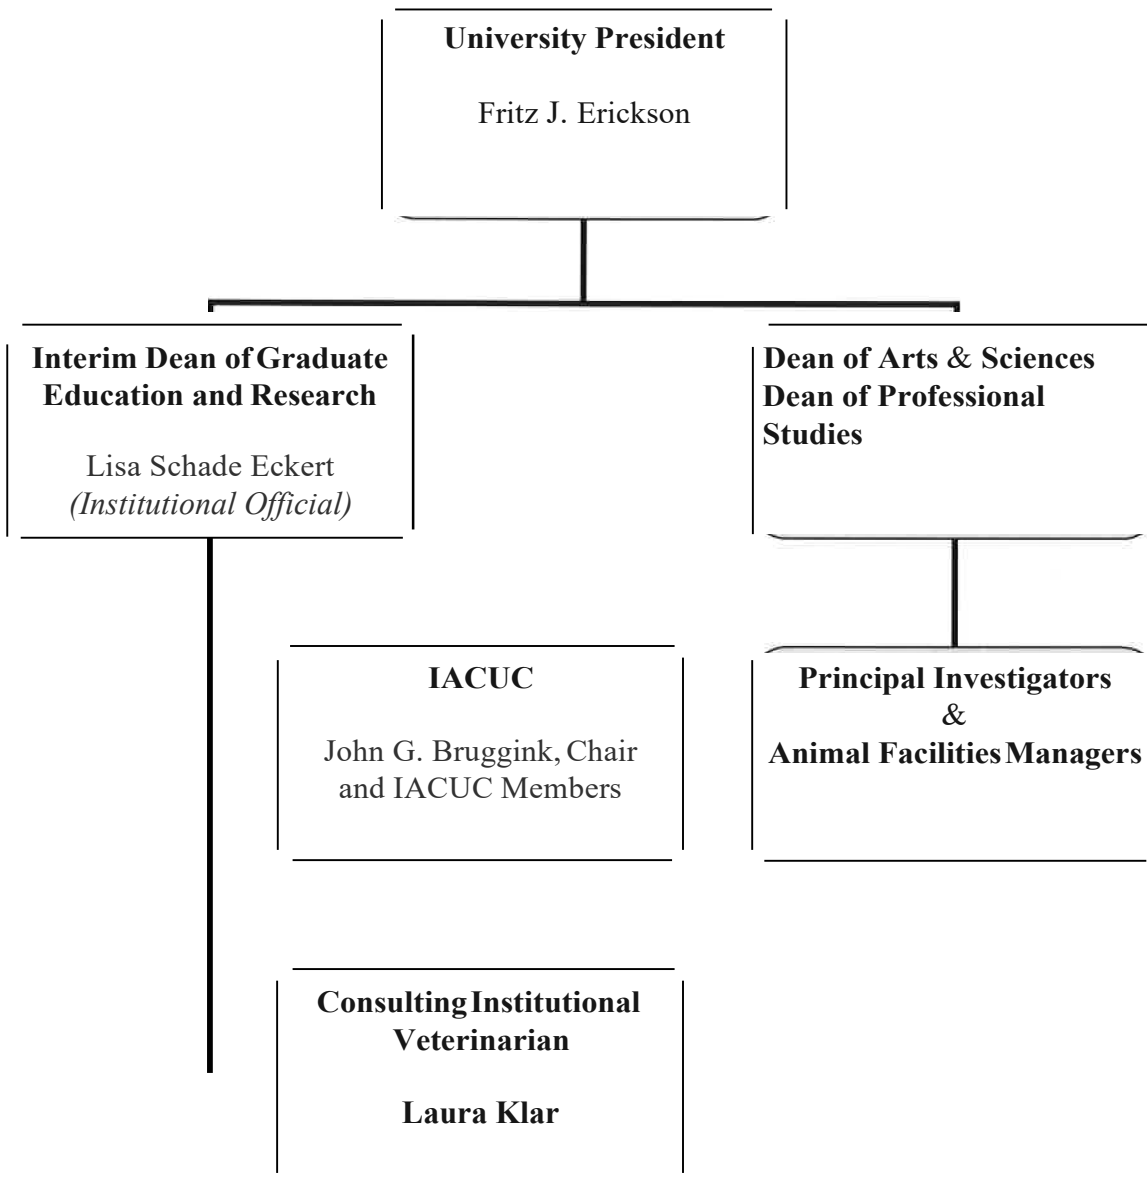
University President

Fritz J. Erickson

Interim Dean of Graduate Education and Research

Lisa Schade Eckert
(Institutional Official)

Dean of Arts & Sciences
Dean of Professional Studies

IACUC

John G. Bruggink, Chair and IACUC Members

Principal Investigators
&
Animal Facilities Managers

Consulting Institutional Veterinarian

Laura Klar